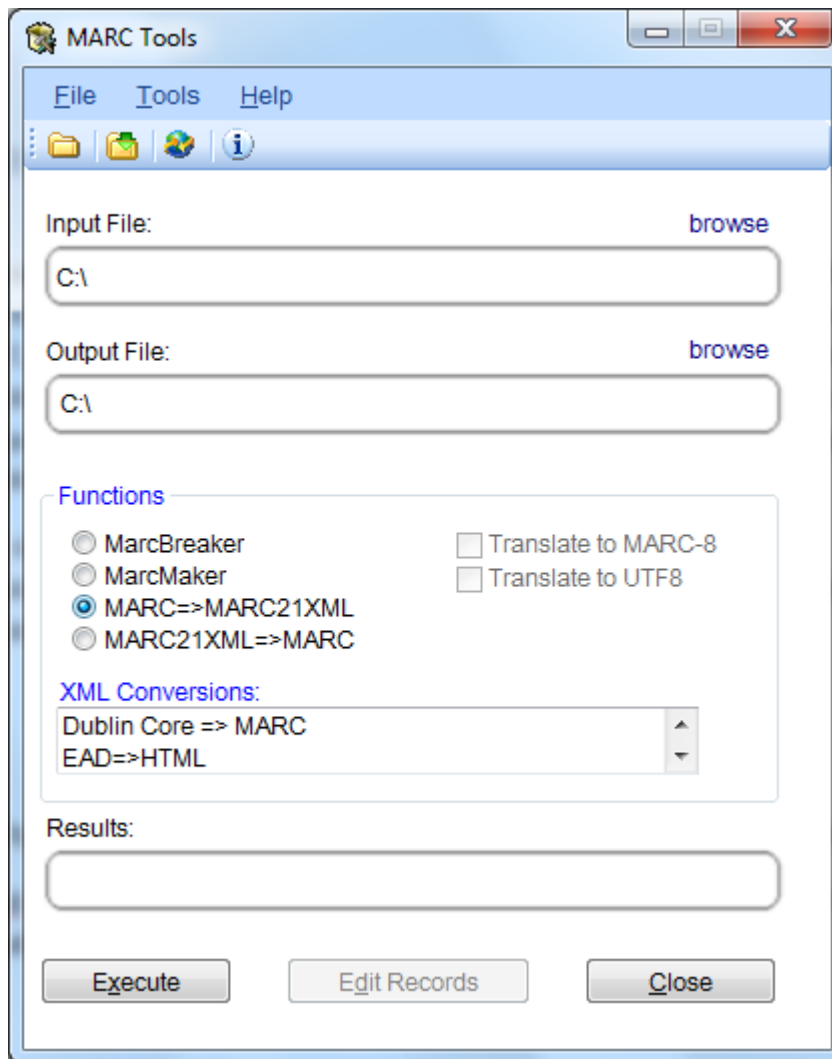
MARC Tools

File Tools Help

Input File: browse

C:\

Output File: browse

C:\

Functions

MarcBreaker
MarcMaker
MARC=>MARC21XML
MARC21XML=>MARC

Translate to MARC-8
Translate to UTF8

XML Conversions:

Dublin Core => MARC
EAD=>HTML

Results:

Execute Edit Records Close